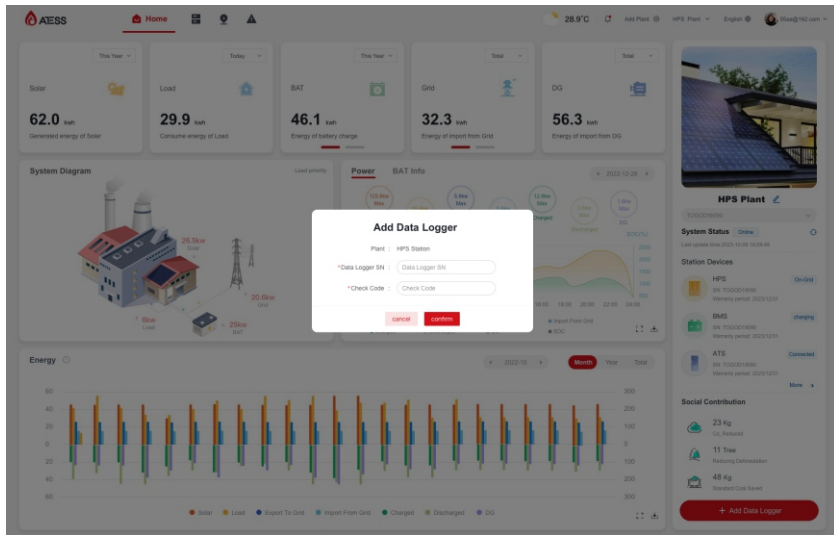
AESS Home

28.9°C Add Plant HPS Plant English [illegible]@163.com

This Year Solar 62.0 kwh Generated energy of Solar

Today Load 29.9 kwh Consume energy of Load

This Year BAT 46.1 kwh Energy of battery charge

Total Grid 32.3 kwh Energy of import from Grid

Total DG 56.3 kwh Energy of import from DG

System Diagram Load priority

26.5kw Solar

20.6kw Grid

8kw Load

29kw BAT

Power BAT Info 2022-12-28

Charged

Import From Grid

SOC

Add Data Logger

Plant : HPS Station

*Data Logger SN : Data Logger SN

*Check Code : Check Code

cancel confirm

Energy 2022-10 Month Year Total

60 40 20 0 20 40 60

300 200 100 0 100 200 300

Solar Load Export To Grid Import From Grid Charged Discharged DG

HPS Plant

System Status Online

Station Devices

HPS On-Grid

BMS charging

ATS Connected

More

Social Contribution

23 Kg

11 Tree

48 Kg

+ Add Data Logger